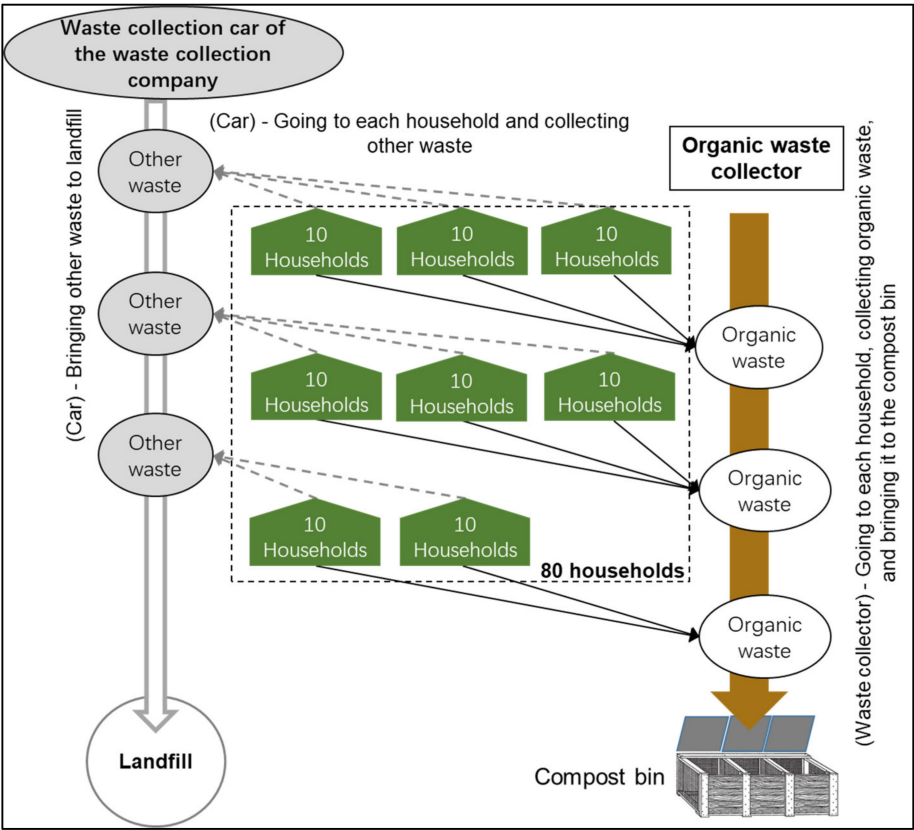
Waste collection car of the waste collection company

(Car) - Bringing other waste to landfill

(Car) - Going to each household and collecting other waste

Organic waste collector

Other waste

10 Households

10 Households

10 Households

Other waste

Organic waste

10 Households

10 Households

10 Households

Other waste

Organic waste

10 Households

10 Households

80 households

Organic waste

(Waste collector) - Going to each household, collecting organic waste, and bringing it to the compost bin

Landfill

Compost bin